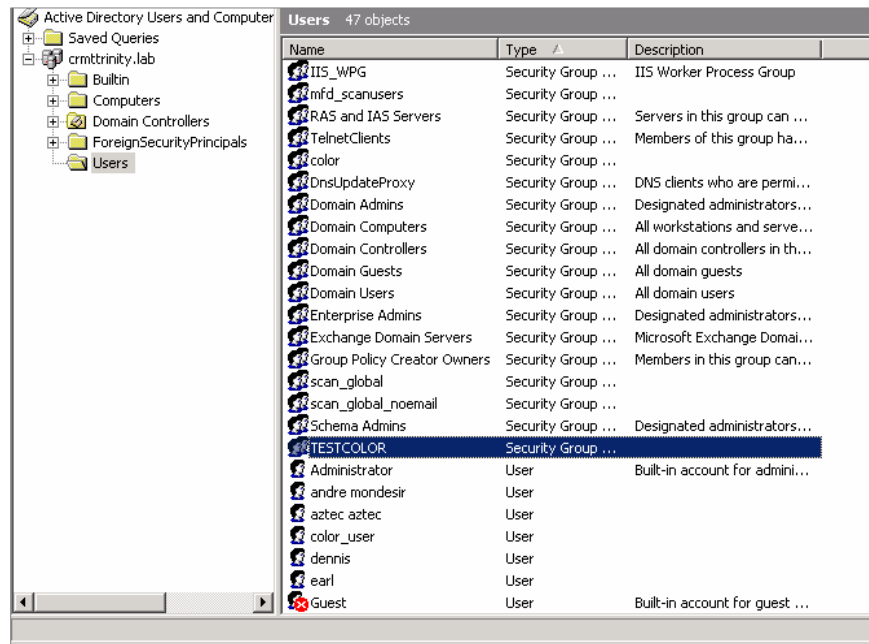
Active Directory Users and Computer
Saved Queries
crmttrinity.lab
Builtin
Computers
Domain Controllers
ForeignSecurityPrincipals
Users

Users 47 objects

| Name | Type | Description |
|---|---|---|
| IIS_WPG | Security Group ... | IIS Worker Process Group |
| mfd_scanusers | Security Group ... | |
| RAS and IAS Servers | Security Group ... | Servers in this group can ... |
| TelnetClients | Security Group ... | Members of this group ha... |
| color | Security Group ... | |
| DnsUpdateProxy | Security Group ... | DNS clients who are permi... |
| Domain Admins | Security Group ... | Designated administrators... |
| Domain Computers | Security Group ... | All workstations and serve... |
| Domain Controllers | Security Group ... | All domain controllers in th... |
| Domain Guests | Security Group ... | All domain guests |
| Domain Users | Security Group ... | All domain users |
| Enterprise Admins | Security Group ... | Designated administrators... |
| Exchange Domain Servers | Security Group ... | Microsoft Exchange Domai... |
| Group Policy Creator Owners | Security Group ... | Members in this group can... |
| scan_global | Security Group ... | |
| scan_global_noemail | Security Group ... | |
| Schema Admins | Security Group ... | Designated administrators... |
| TESTCOLOR | Security Group ... | |
| Administrator | User | Built-in account for admini... |
| andre mondesir | User | |
| aztec aztec | User | |
| color_user | User | |
| dennis | User | |
| earl | User | |
| Guest | User | Built-in account for guest ... |